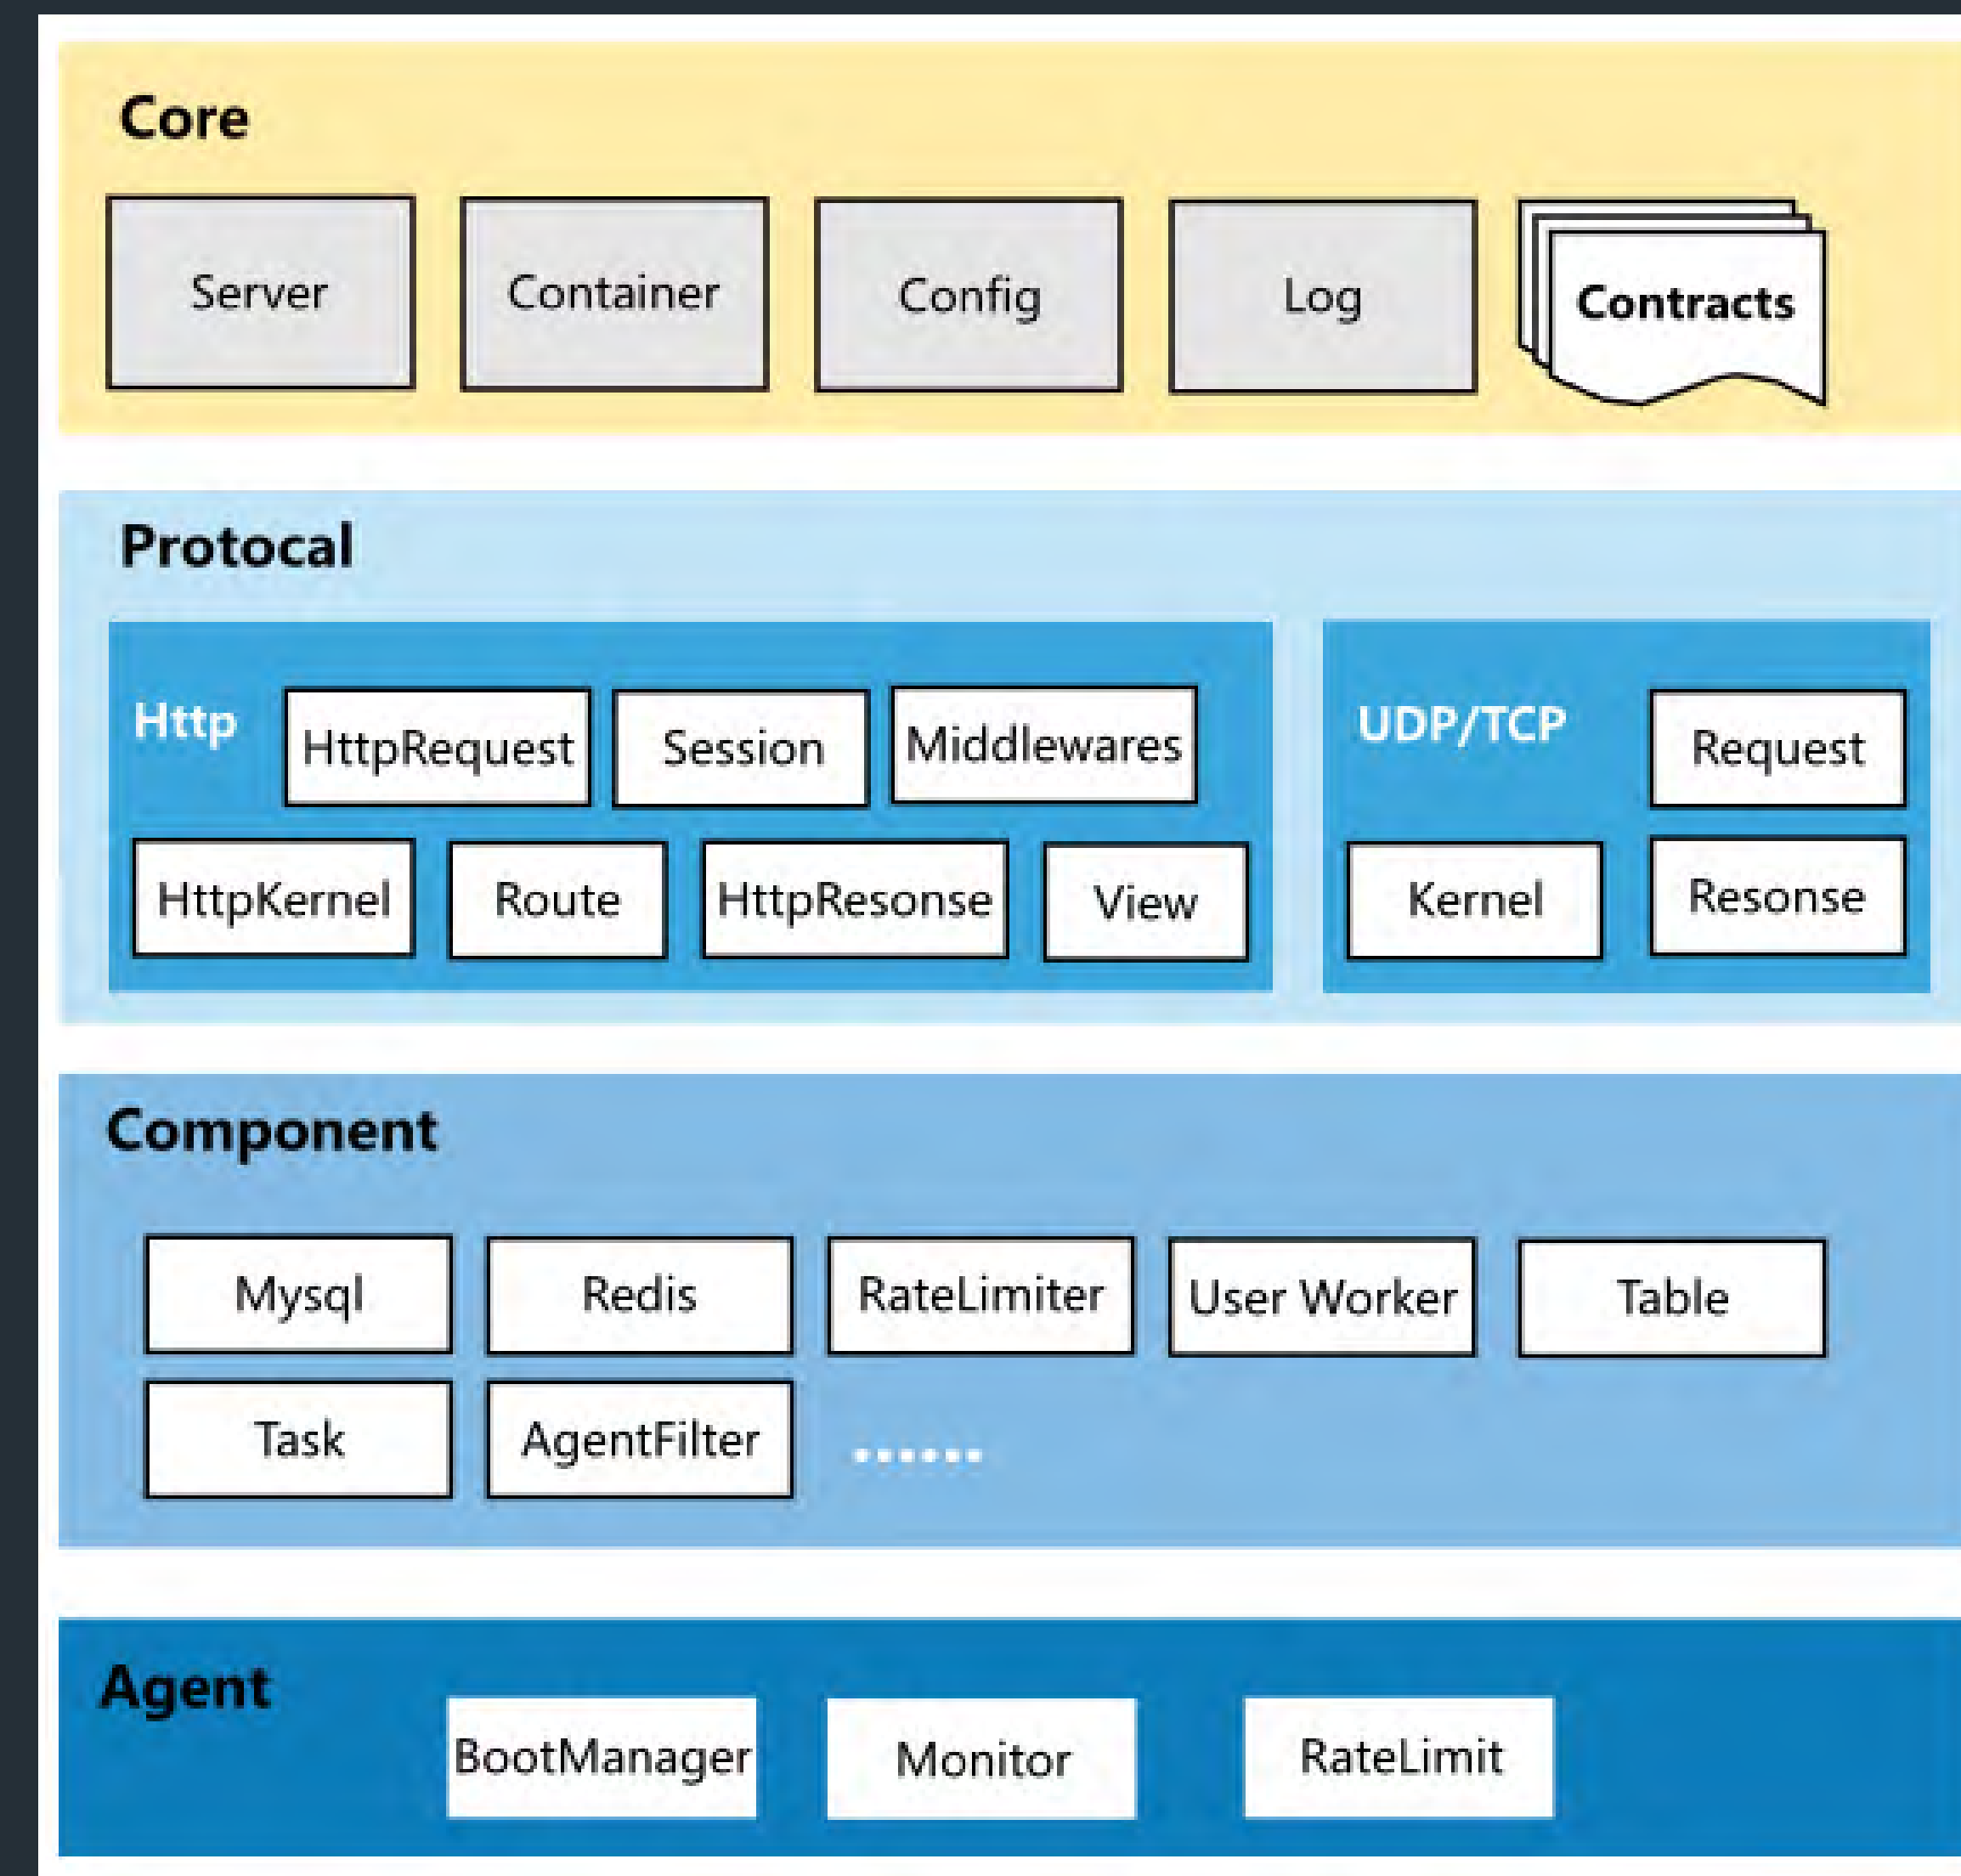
Core

Server Container Config Log Contracts

Protocal

Http HttpRequest Session Middlewares

HttpKernel Route HttpResonse View

UDP/TCP Request

Kernel Resonse

Component

Mysql Redis RateLimiter User Worker Table

Task AgentFilter ......

Agent

BootManager Monitor RateLimit